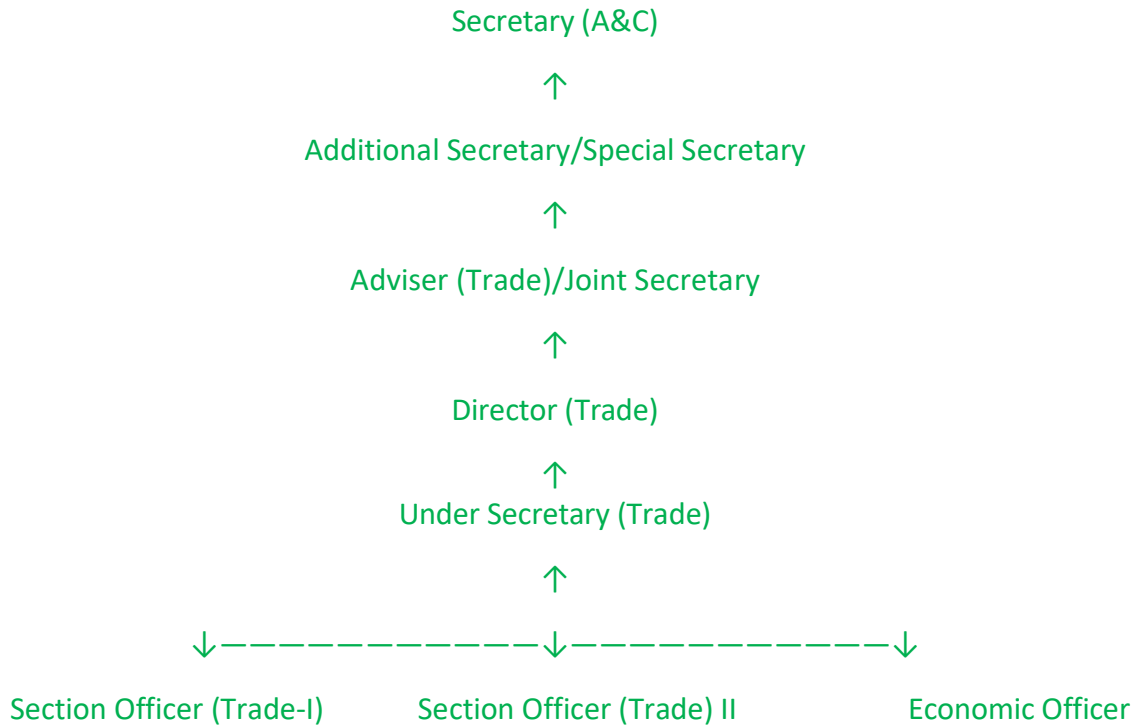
Secretary (A&C)

↑

Additional Secretary/Special Secretary

↑

Adviser (Trade)/Joint Secretary

↑

Director (Trade)

↑

Under Secretary (Trade)

↑

↓————————————↓————————————↓

Section Officer (Trade-I)

Section Officer (Trade) II

Economic Officer